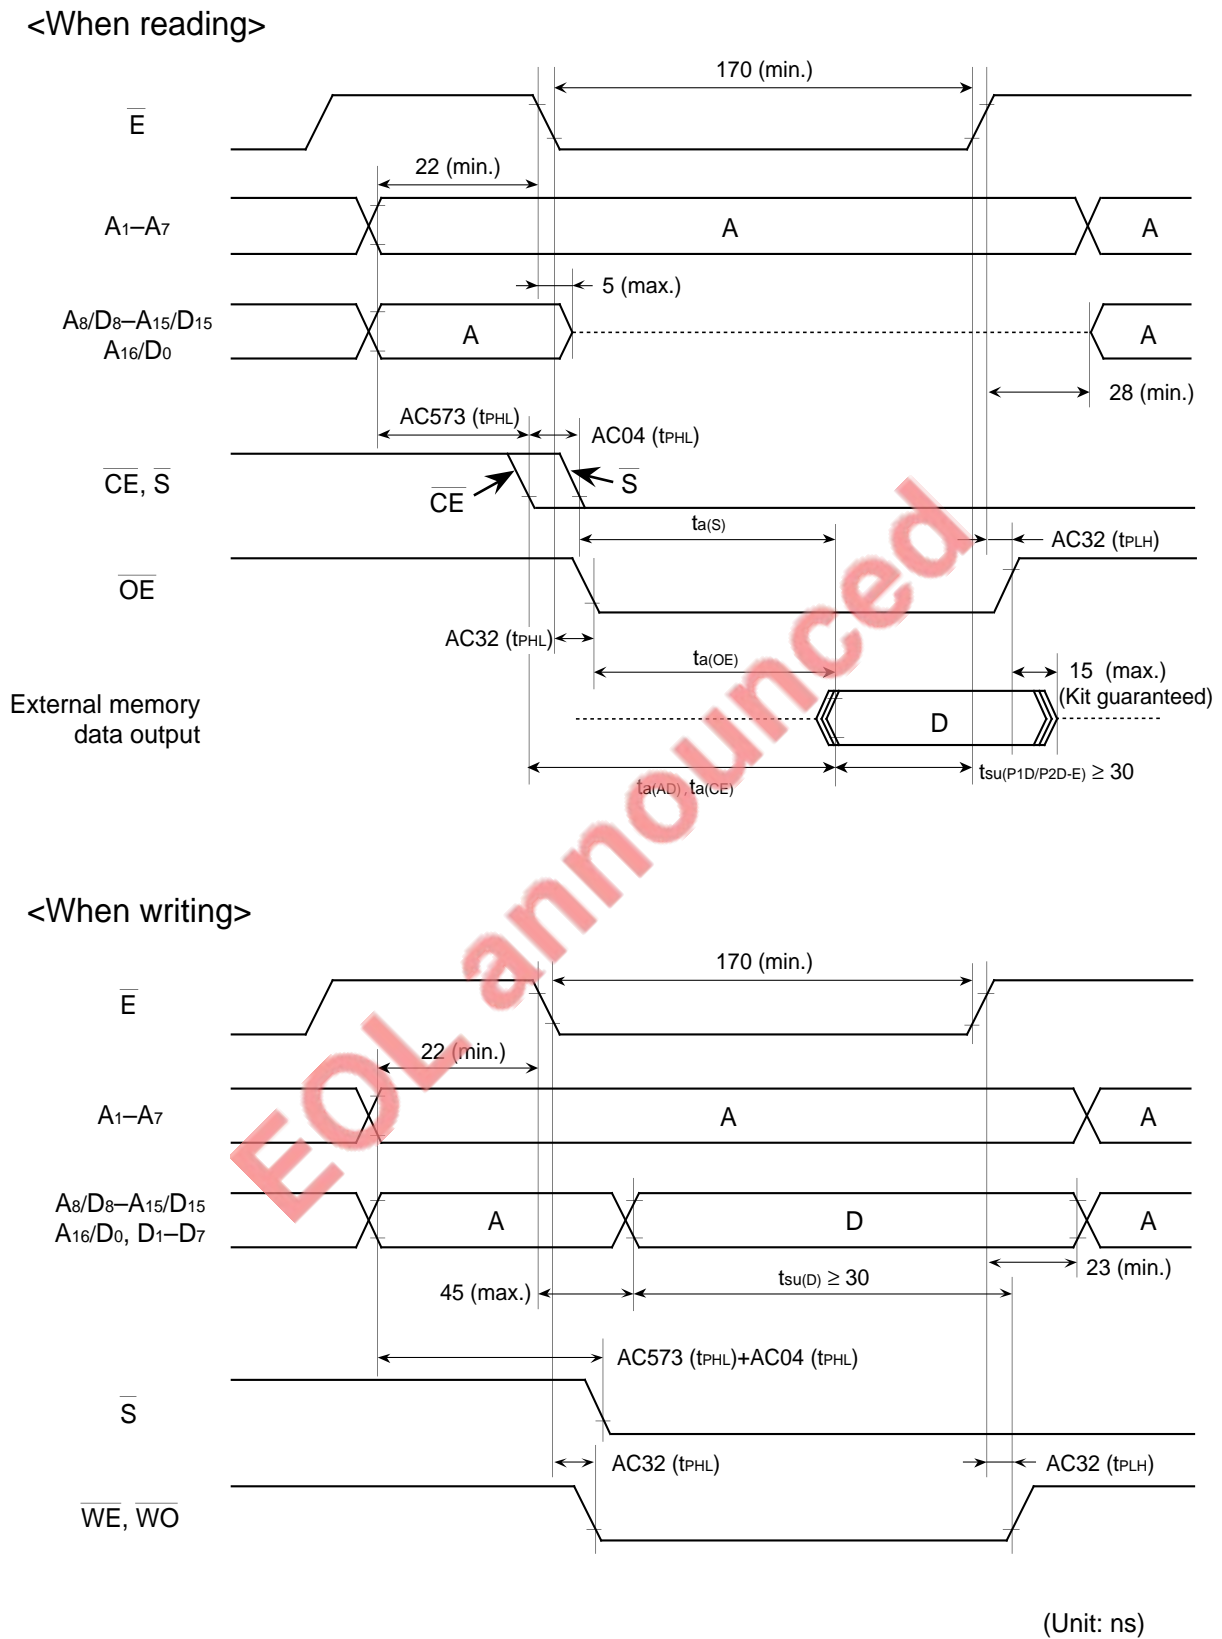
<When reading>

170 (min.)

$\overline{E}$

22 (min.)

$A_1$–$A_7$

A

A

5 (max.)

$A_8/D_8$–$A_{15}/D_{15}$
$A_{16}/D_0$

A

A

28 (min.)

AC573 ($t_{PHL}$)

AC04 ($t_{PHL}$)

$\overline{CE}$, $\overline{S}$

$\overline{CE}$

$\overline{S}$

$t_{a(S)}$

AC32 ($t_{PLH}$)

$\overline{OE}$

AC32 ($t_{PHL}$)

$t_{a(OE)}$

15 (max.)
(Kit guaranteed)

External memory
data output

D

$t_{a(AD)}$, $t_{a(CE)}$

$t_{su(P1D/P2D-E)} \geq 30$

<When writing>

170 (min.)

$\overline{E}$

22 (min.)

$A_1$–$A_7$

A

A

$A_8/D_8$–$A_{15}/D_{15}$
$A_{16}/D_0$, $D_1$–$D_7$

A

D

A

23 (min.)

45 (max.)

$t_{su(D)} \geq 30$

AC573 ($t_{PHL}$)+AC04 ($t_{PHL}$)

$\overline{S}$

AC32 ($t_{PHL}$)

AC32 ($t_{PLH}$)

$\overline{WE}$, $\overline{WO}$

(Unit: ns)

EOL announced